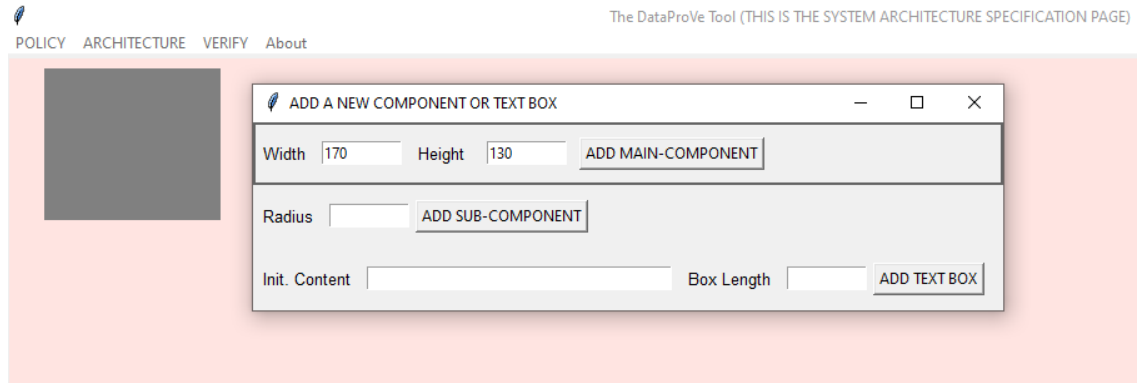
The DataProVe Tool (THIS IS THE SYSTEM ARCHITECTURE SPECIFICATION PAGE)

POLICY ARCHITECTURE VERIFY About

ADD A NEW COMPONENT OR TEXT BOX

Width 170 Height 130 ADD MAIN-COMPONENT

Radius ADD SUB-COMPONENT

Init. Content Box Length ADD TEXT BOX